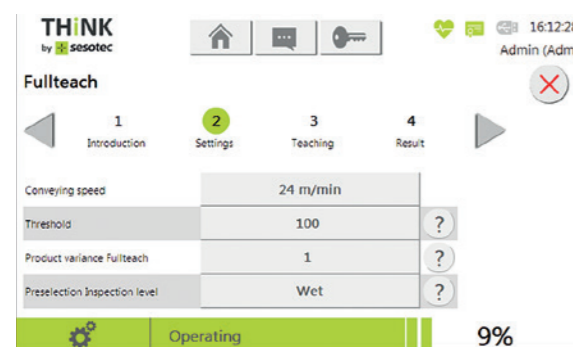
THiNK
by sesotec

16:12:2
Admin (Adm

Fullteach

1
Introduction

2
Settings

3
Teaching

4
Result

| | | |
|---|---|---|
| Conveying speed | 24 m/min | |
| Threshold | 100 | ? |
| Product variance Fullteach | 1 | ? |
| Preselection Inspection level | Wet | ? |

Operating

9%